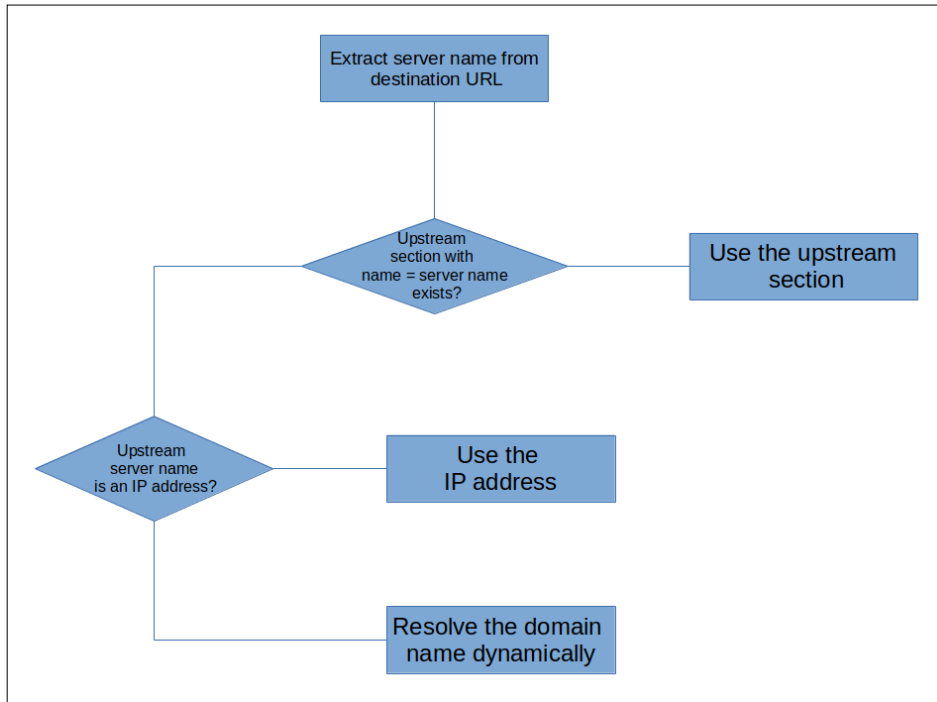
Extract server name from destination URL

Upstream section with name = server name exists?

Use the upstream section

Upstream server name is an IP address?

Use the IP address

Resolve the domain name dynamically